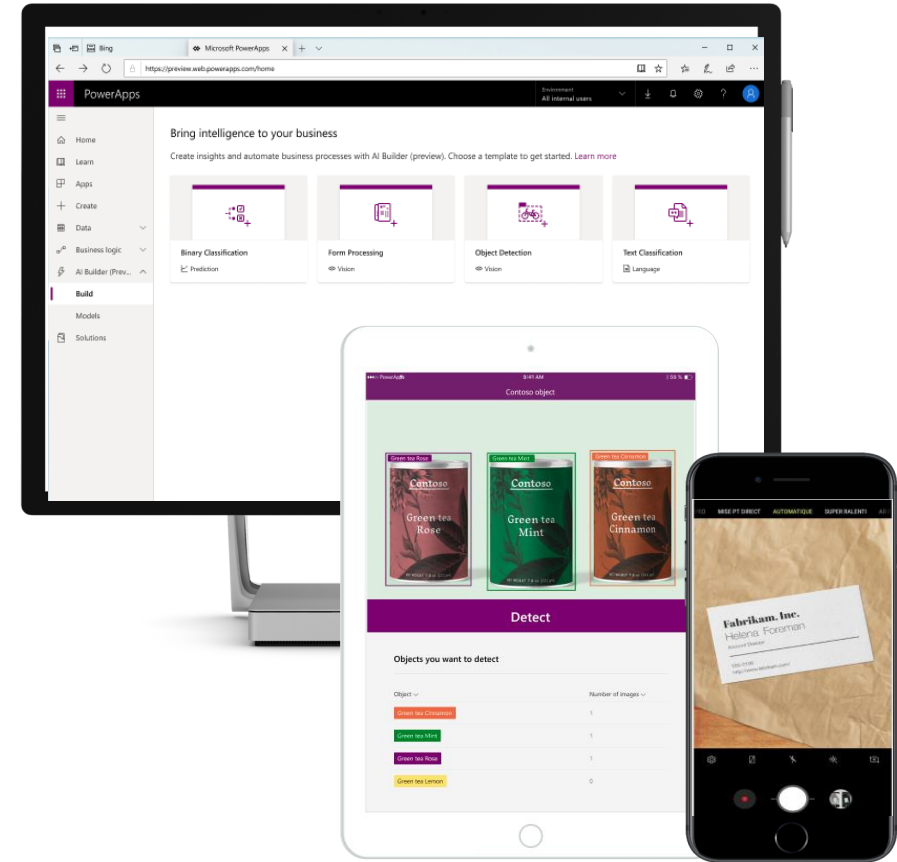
Bing

Microsoft PowerApps

https://preview.web.powerapps.com/home

PowerApps

Environment
All internal users

Home
Learn
Apps
Create
Data
Business logic
AI Builder (Prev...
Build
Models
Solutions

Bring intelligence to your business

Create insights and automate business processes with AI Builder (preview). Choose a template to get started. Learn more

Binary Classification
Prediction

Form Processing
Vision

Object Detection
Vision

Text Classification
Language

PowerApps
9:41 AM
Contoso object

Green tea Rose
Green tea Mint
Green tea Cinnamon

Contoso
Green tea Rose

Contoso
Green tea Mint

Contoso
Green tea Cinnamon

Detect

Objects you want to detect

| Object | Number of images |
|---|---|
| Green tea Cinnamon | 1 |
| Green tea Mint | 1 |
| Green tea Rose | 1 |
| Green tea Lemon | 0 |

MISE PT DIRECT AUTOMATIQUE SUPER RALENTI

Fabrikam, Inc.
Helena Foreman
Account Director
555-0100
http://www.fabrikam.com/